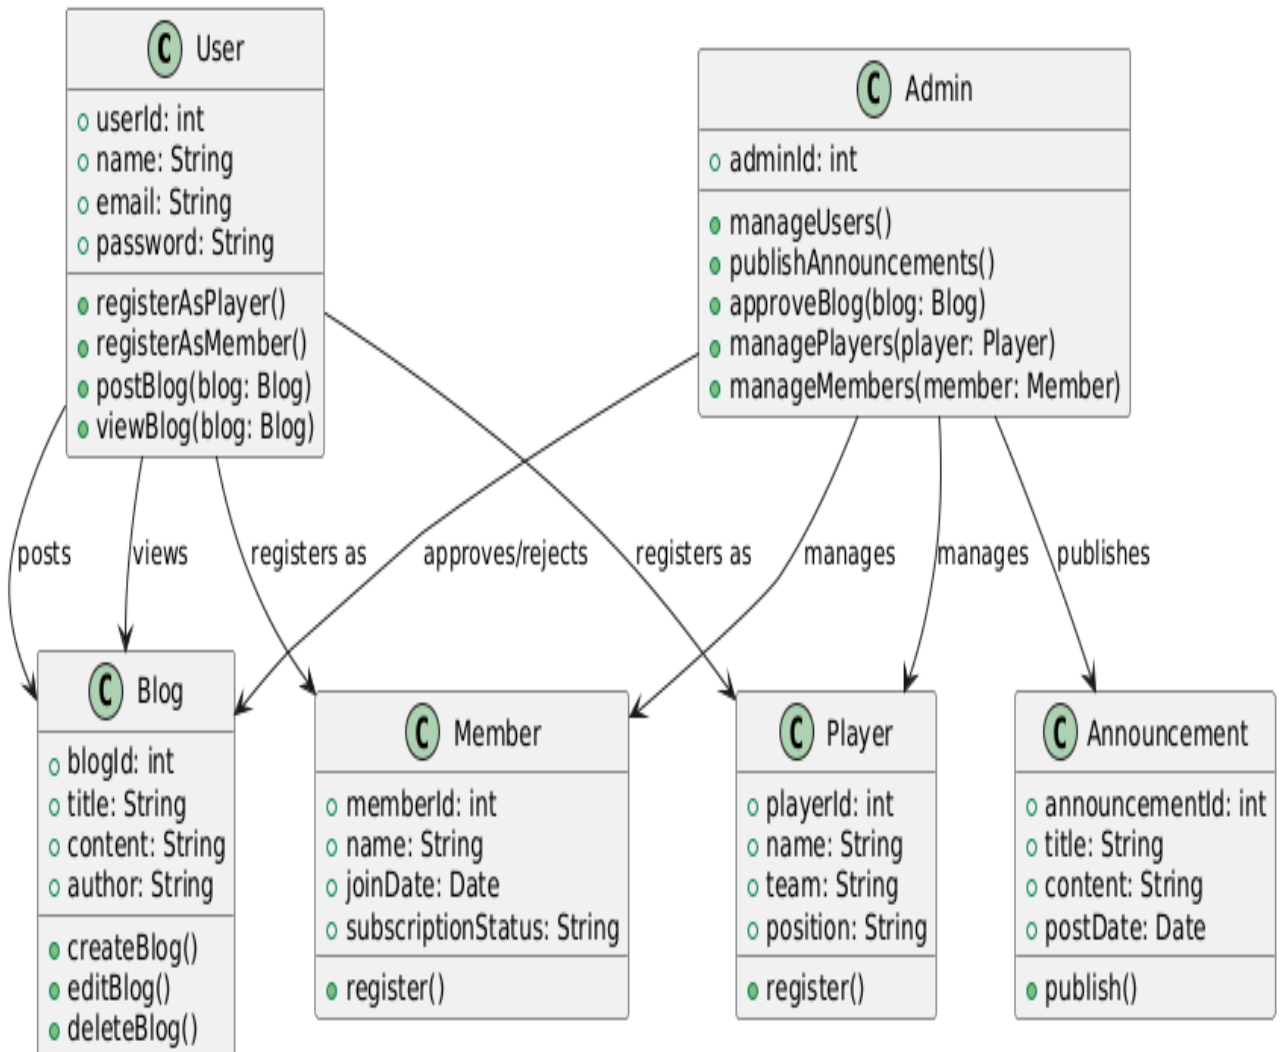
C User
userId: int
name: String
email: String
password: String
registerAsPlayer()
registerAsMember()
postBlog(blog: Blog)
viewBlog(blog: Blog)

C Admin
adminId: int
manageUsers()
publishAnnouncements()
approveBlog(blog: Blog)
managePlayers(player: Player)
manageMembers(member: Member)

posts
views
registers as
approves/rejects
registers as
manages
manages
publishes

C Blog
blogId: int
title: String
content: String
author: String
createBlog()
editBlog()
deleteBlog()

C Member
memberId: int
name: String
joinDate: Date
subscriptionStatus: String
register()

C Player
playerId: int
name: String
team: String
position: String
register()

C Announcement
announcementId: int
title: String
content: String
postDate: Date
publish()